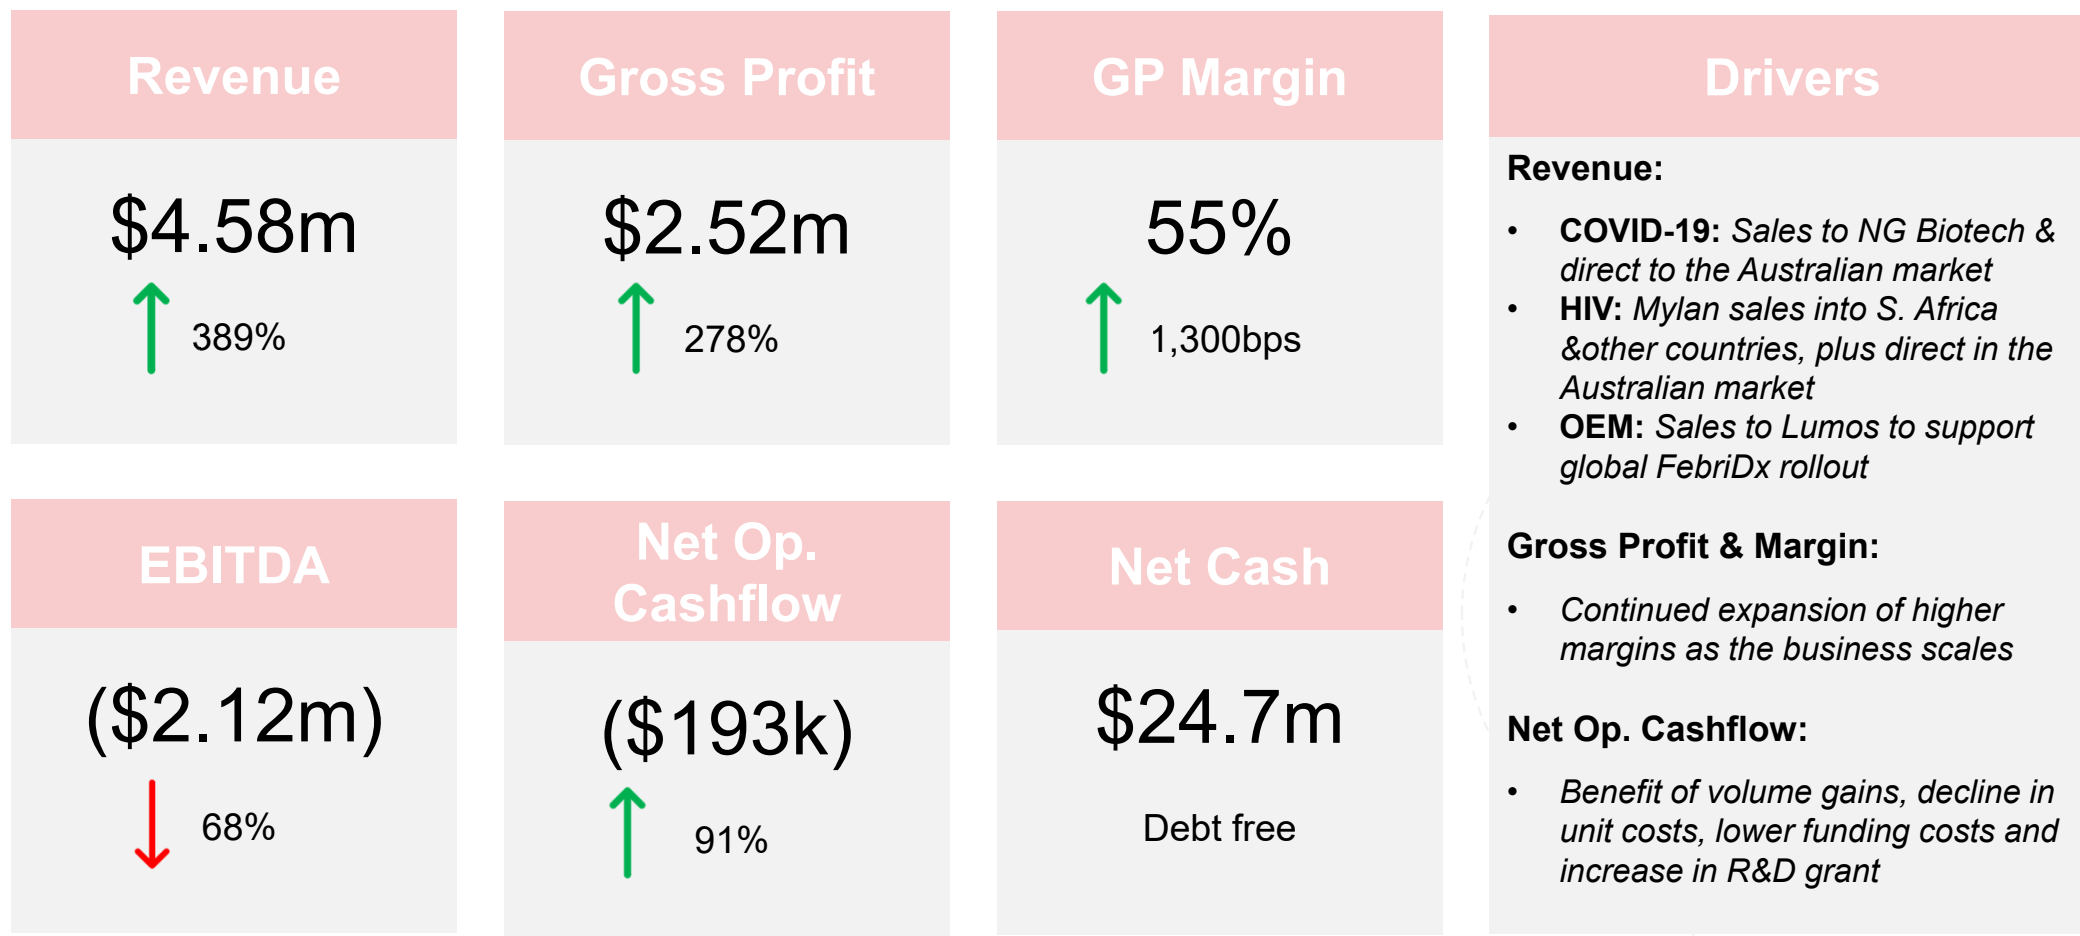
Revenue

\$4.58m

389%

Gross Profit

\$2.52m

278%

GP Margin

55%

1,300bps

EBITDA

(\$2.12m)

68%

Net Op. Cashflow

(\$193k)

91%

Net Cash

\$24.7m

Debt free

Drivers

Revenue:

- **COVID-19:** *Sales to NG Biotech & direct to the Australian market*
- **HIV:** *Mylan sales into S. Africa &other countries, plus direct in the Australian market*
- **OEM:** *Sales to Lumos to support global FebriDx rollout*

Gross Profit & Margin:

- *Continued expansion of higher margins as the business scales*

Net Op. Cashflow:

- *Benefit of volume gains, decline in unit costs, lower funding costs and increase in R&D grant*